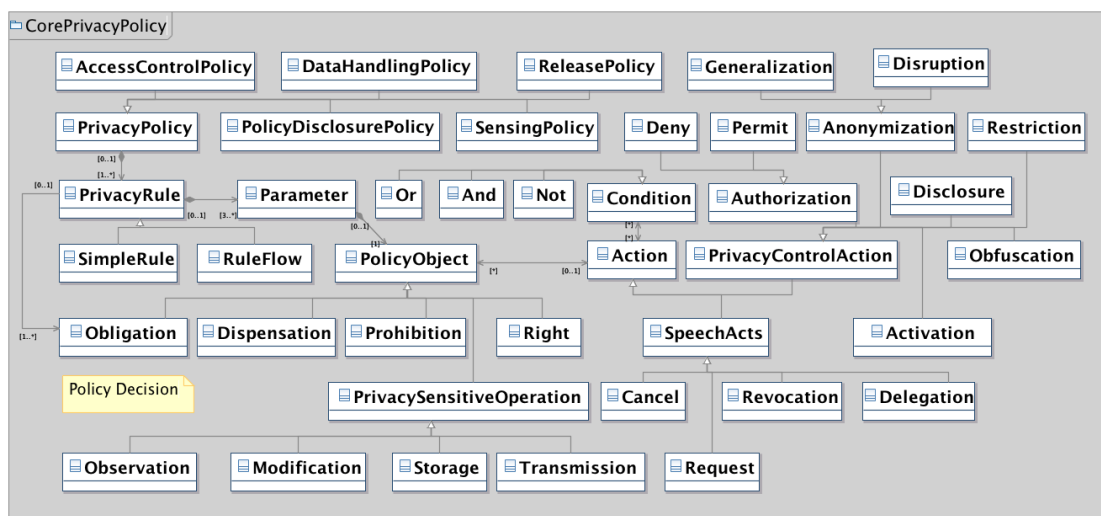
CorePrivacyPolicy

AccessControlPolicy
DataHandlingPolicy
ReleasePolicy
Generalization
Disruption

PrivacyPolicy
PolicyDisclosurePolicy
SensingPolicy
Deny
Permit
Anonymization
Restriction

[0..1]
[1..*]
[0..1]
PrivacyRule
Parameter
Or
And
Not
Condition
Authorization
Disclosure
[0..1]
[3..*]
[0..1]
[1]
[*]
[*]

SimpleRule
RuleFlow
PolicyObject
[*]
[0..1]
Action
PrivacyControlAction
Obfuscation

[1..*]
Obligation
Dispensation
Prohibition
Right
SpeechActs
Activation

Policy Decision

PrivacySensitiveOperation
Cancel
Revocation
Delegation

Observation
Modification
Storage
Transmission
Request